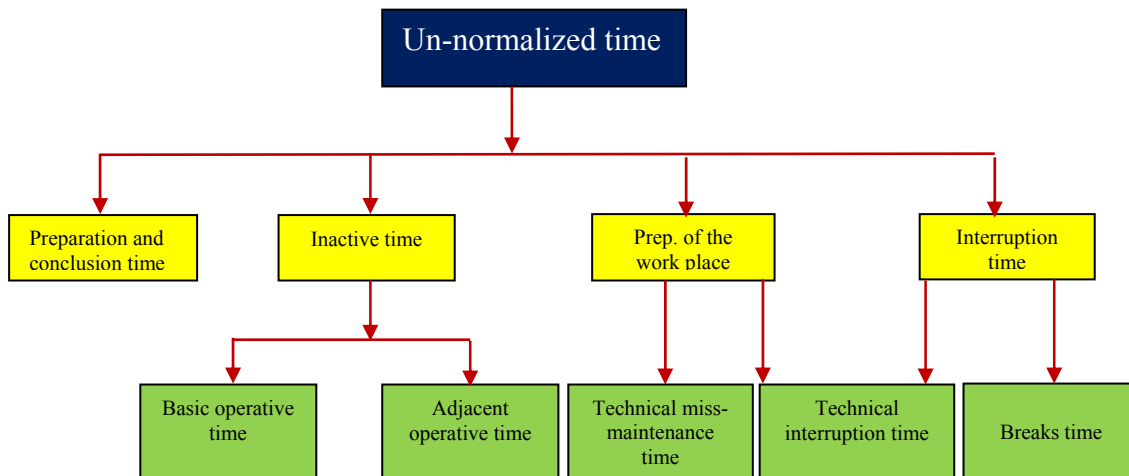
Un-normalized time

Preparation and conclusion time

Inactive time

Prep. of the work place

Interruption time

Basic operative time

Adjacent operative time

Technical miss-maintenance time

Technical interruption time

Breaks time